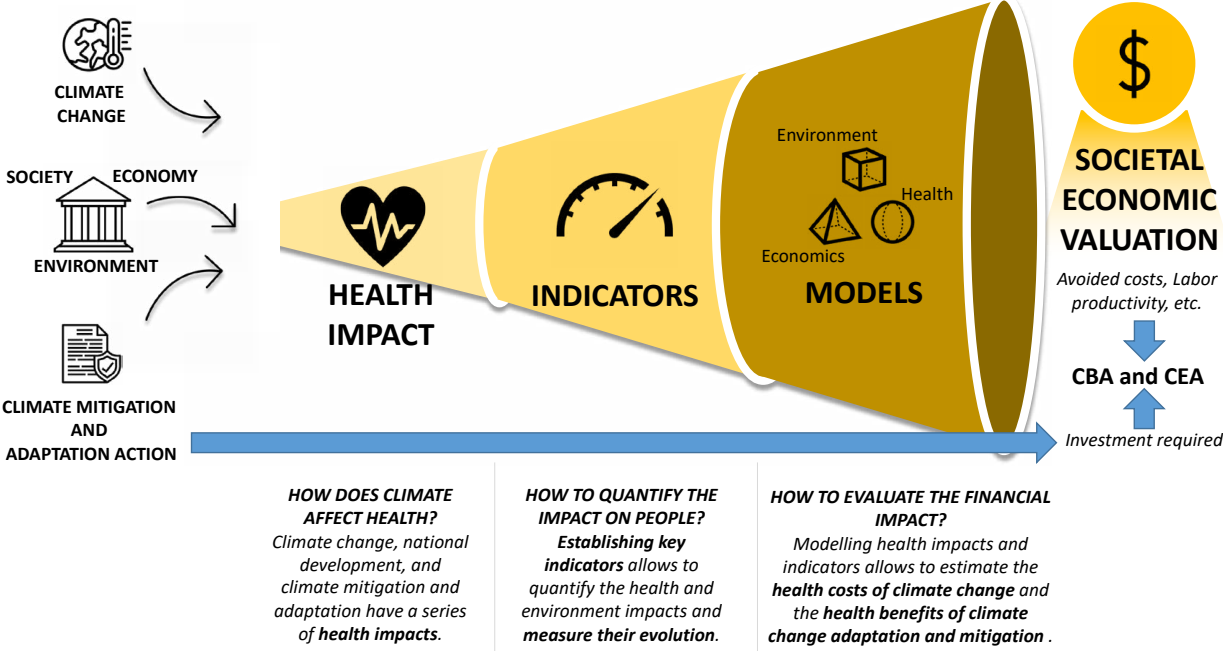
CLIMATE CHANGE

SOCIETY ECONOMY

ENVIRONMENT

CLIMATE MITIGATION AND ADAPTATION ACTION

HEALTH IMPACT

INDICATORS

Environment

Health

Economics

MODELS

$

SOCIETAL ECONOMIC VALUATION

Avoided costs, Labor productivity, etc.

CBA and CEA

Investment required

HOW DOES CLIMATE AFFECT HEALTH?
Climate change, national development, and climate mitigation and adaptation have a series of health impacts.

HOW TO QUANTIFY THE IMPACT ON PEOPLE?
Establishing key indicators allows to quantify the health and environment impacts and measure their evolution.

HOW TO EVALUATE THE FINANCIAL IMPACT?
Modelling health impacts and indicators allows to estimate the health costs of climate change and the health benefits of climate change adaptation and mitigation .